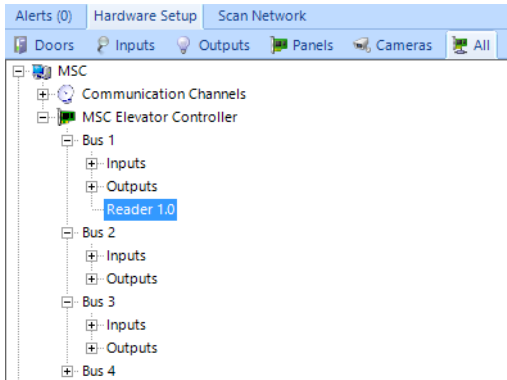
Alerts (0) Hardware Setup Scan Network

Doors Inputs Outputs Panels Cameras All

MSC
Communication Channels
MSC Elevator Controller
Bus 1
Inputs
Outputs
Reader 1.0
Bus 2
Inputs
Outputs
Bus 3
Inputs
Outputs
Bus 4